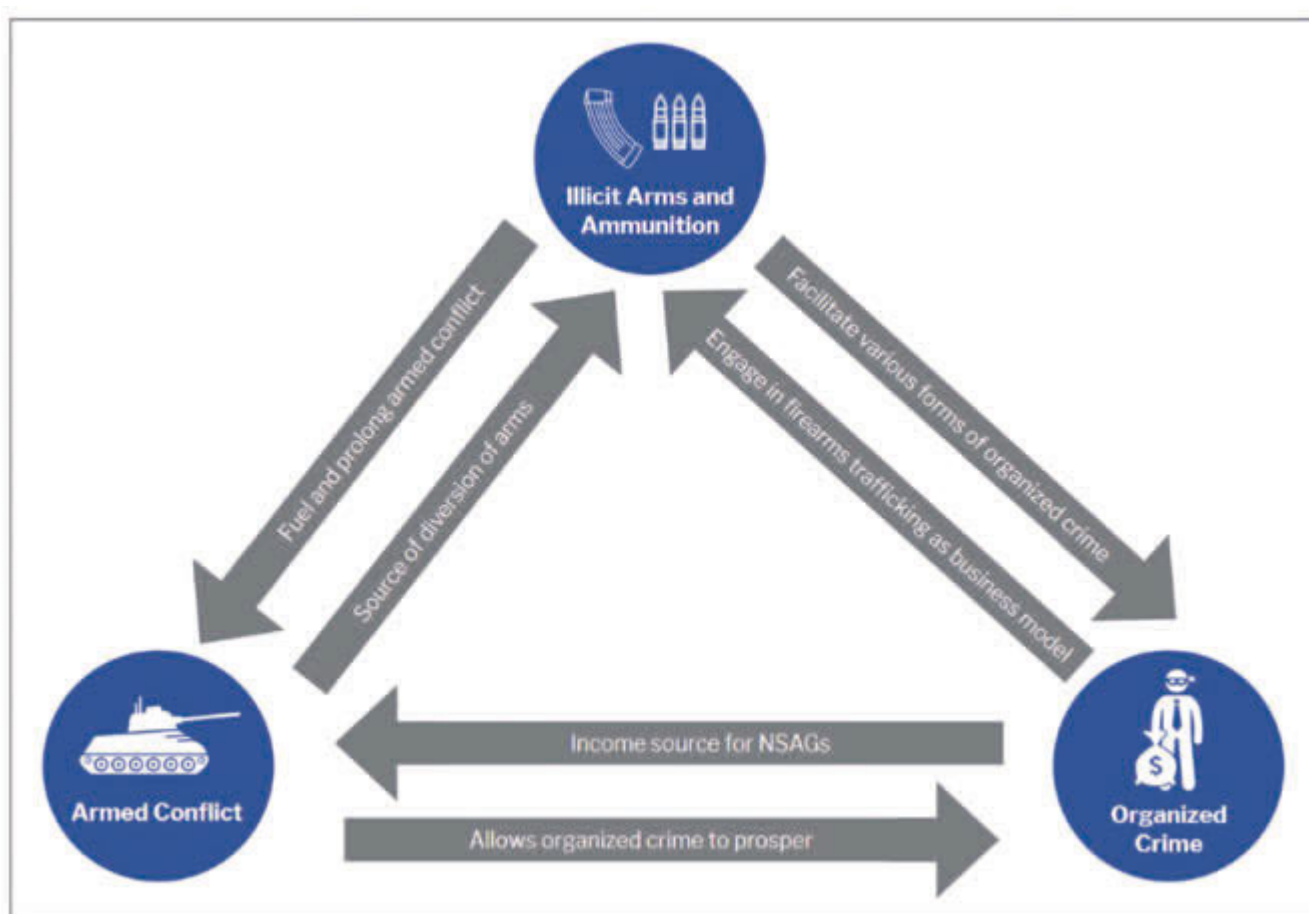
Illicit Arms and Ammunition

Fuel and prolong armed conflict

Source of diversion of arms

Facilitate various forms of organized crime

Engage in firearms trafficking as business model

Armed Conflict

Income source for NSAGs

Allows organized crime to prosper

Organized Crime